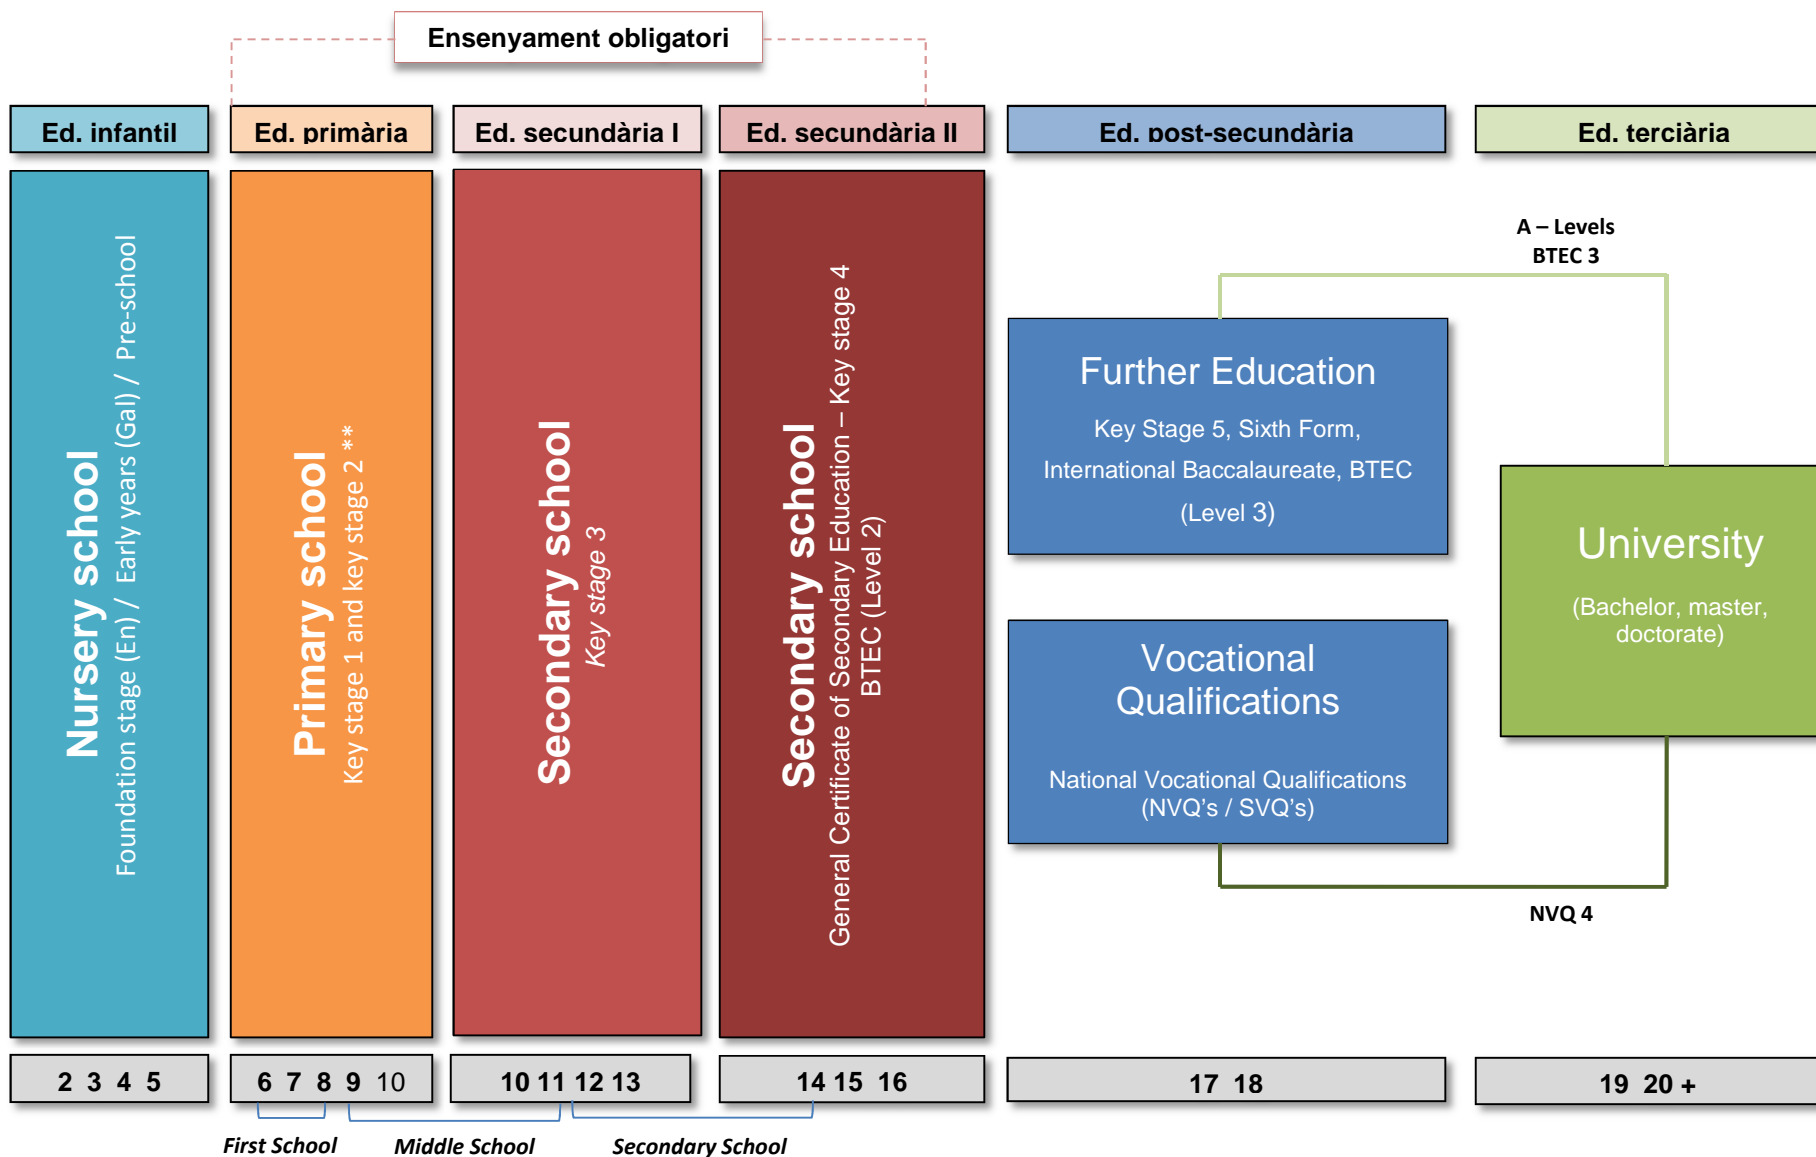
Ensenyament obligatori

Ed. infantil

Ed. primària

Ed. secundària I

Ed. secundària II

Ed. post-secundària

Ed. terciària

Nursery school
Foundation stage (En) / Early years (Gal) / Pre-school

Primary school
Key stage 1 and key stage 2 **

Secondary school
Key stage 3

Secondary school
General Certificate of Secondary Education – Key stage 4
BTEC (Level 2)

A – Levels
BTEC 3

Further Education
Key Stage 5, Sixth Form, International Baccalaureate, BTEC (Level 3)

University
(Bachelor, master, doctorate)

Vocational Qualifications
National Vocational Qualifications (NVQ's / SVQ's)

NVQ 4

2 3 4 5

6 7 8 9 10

10 11 12 13

14 15 16

17 18

19 20 +

First School

Middle School

Secondary School